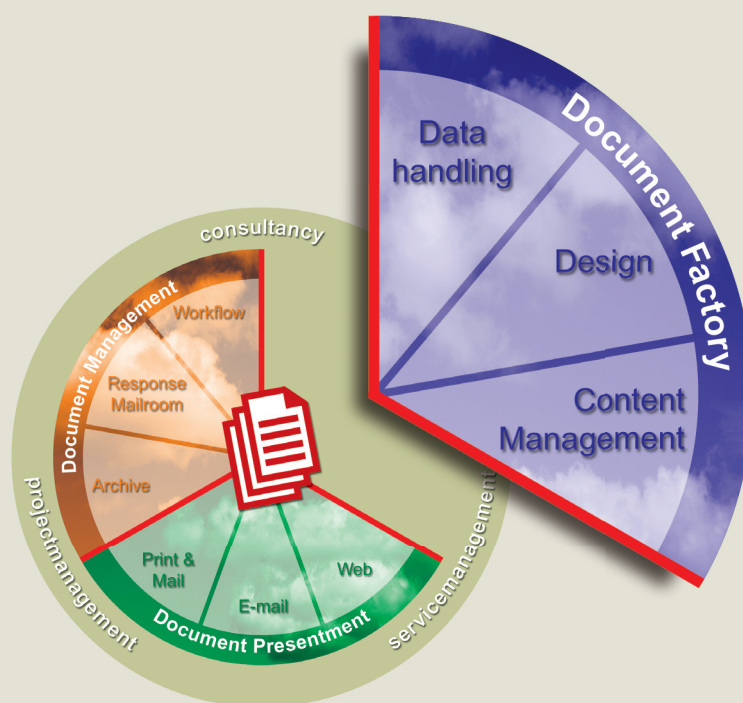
Document Factory

Data handling

Design

Content Management

consultancy

Document Management

Workflow

Response Mailroom

Archive

projectmanagement

Print & Mail

E-mail

Web

Document Presentment

servicemanagement